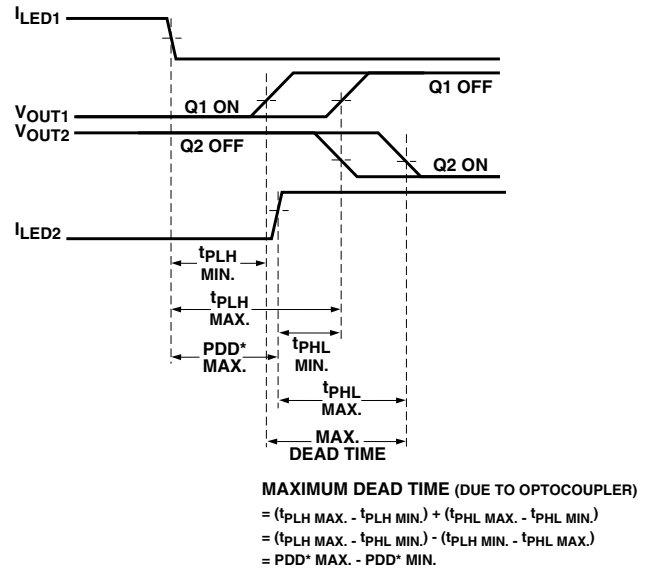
$I_{LED1}$

$V_{OUT1}$

Q1 ON

Q1 OFF

$V_{OUT2}$

Q2 OFF

Q2 ON

$I_{LED2}$

$t_{PLH}$ MIN.

$t_{PLH}$ MAX.

$t_{PHL}$ MIN.

PDD* MAX.

$t_{PHL}$ MAX.

MAX. DEAD TIME

MAXIMUM DEAD TIME (DUE TO OPTOCOUPLER)

= ($t_{PLH\ MAX.}$ - $t_{PLH\ MIN.}$) + ($t_{PHL\ MAX.}$ - $t_{PHL\ MIN.}$)

= ($t_{PLH\ MAX.}$ - $t_{PHL\ MIN.}$) - ($t_{PLH\ MIN.}$ - $t_{PHL\ MAX.}$)

= PDD* MAX. - PDD* MIN.